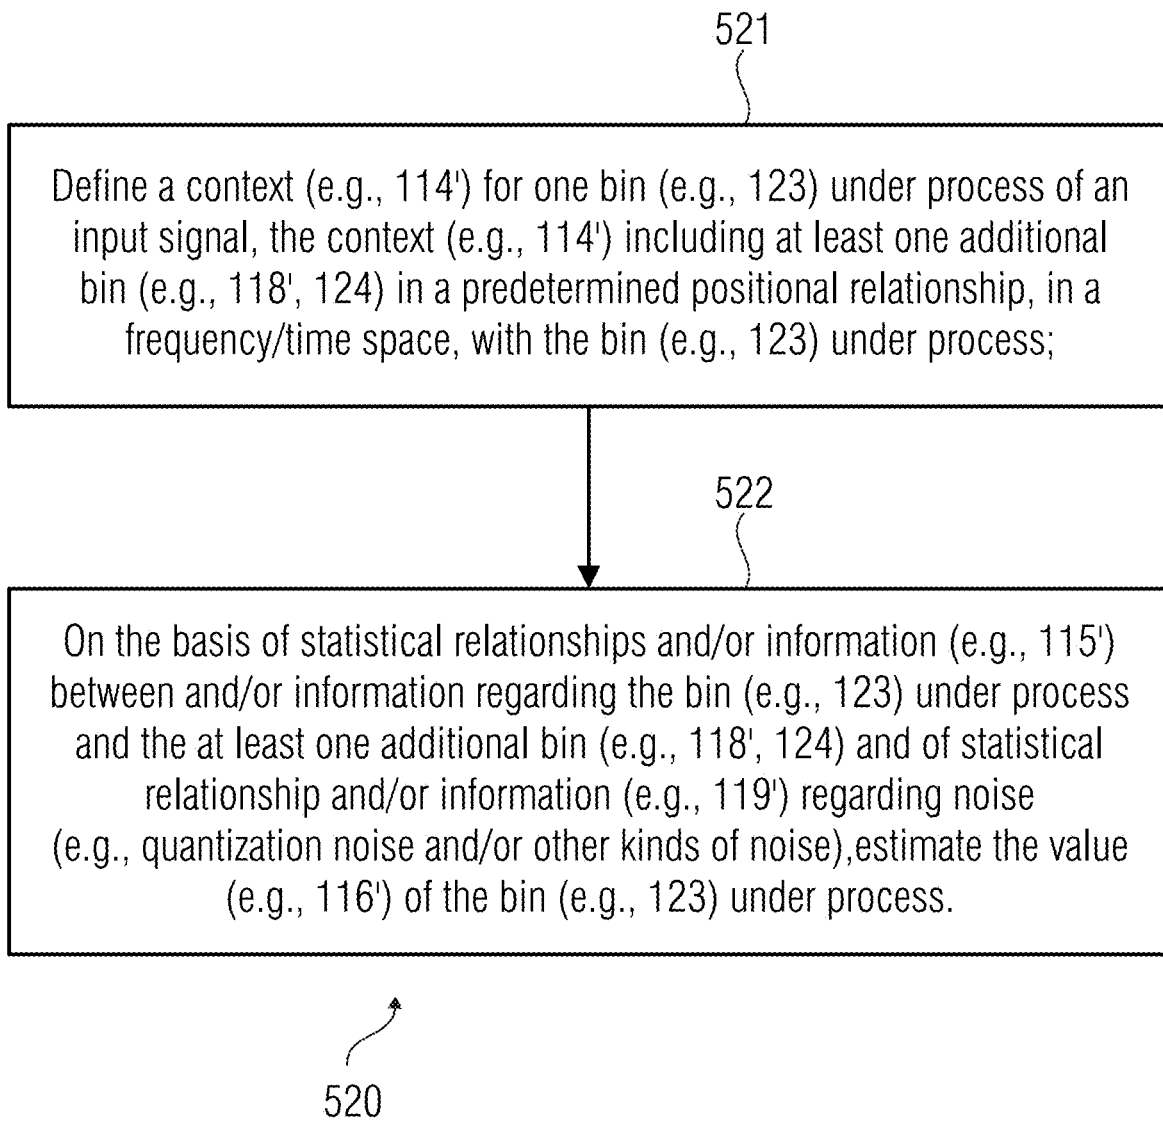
521

Define a context (e.g., 114') for one bin (e.g., 123) under process of an input signal, the context (e.g., 114') including at least one additional bin (e.g., 118', 124) in a predetermined positional relationship, in a frequency/time space, with the bin (e.g., 123) under process;

522

On the basis of statistical relationships and/or information (e.g., 115') between and/or information regarding the bin (e.g., 123) under process and the at least one additional bin (e.g., 118', 124) and of statistical relationship and/or information (e.g., 119') regarding noise (e.g., quantization noise and/or other kinds of noise),estimate the value (e.g., 116') of the bin (e.g., 123) under process.

520